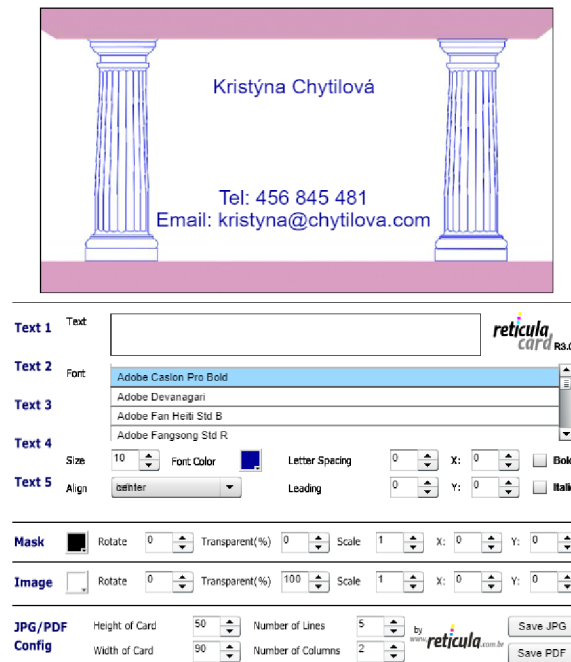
Kristýna Chytilová

Tel: 456 845 481
Email: kristyna@chytilova.com

Text 1
Text 2
Text 3
Text 4
Text 5

Text

reticula card R3.0

Font
Adobe Caslon Pro Bold
Adobe Devanagari
Adobe Fan Heiti Std B
Adobe Fangsong Std R

Size 10 Font Color Letter Spacing 0 X: 0 Bold
Align center Leading 0 Y: 0 Italic

Mask Rotate 0 Transparent(%) 0 Scale 1 X: 0 Y: 0

Image Rotate 0 Transparent(%) 100 Scale 1 X: 0 Y: 0

JPG/PDF Config
Height of Card 50 Number of Lines 5
Width of Card 90 Number of Columns 2
by reticula.com.br
Save JPG
Save PDF